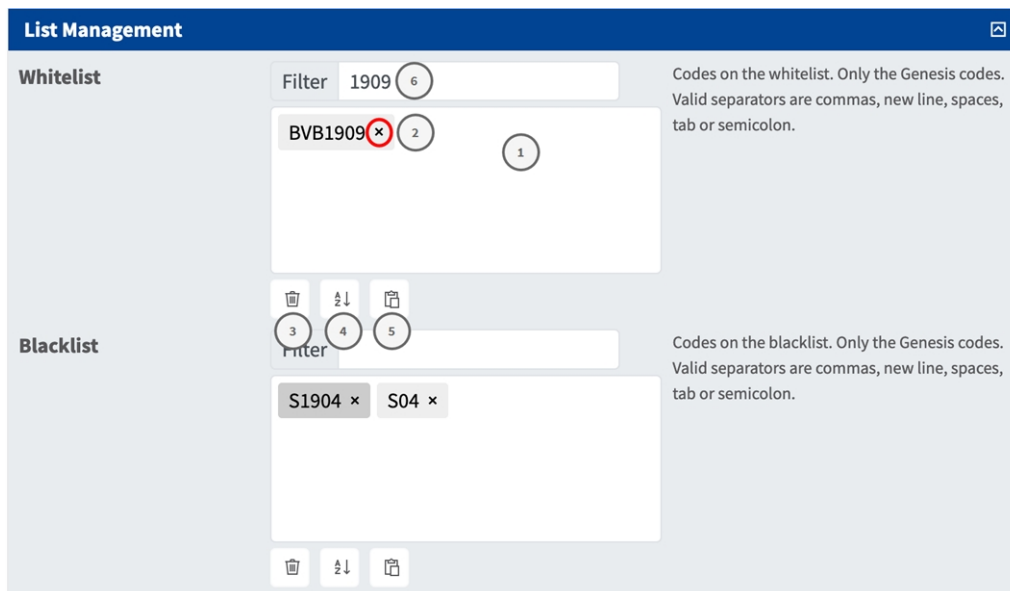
List Management

Whitelist

Filter 1909 6

BVB1909 × 2

1

3 4 5

Codes on the whitelist. Only the Genesis codes. Valid separators are commas, new line, spaces, tab or semicolon.

Blacklist

Filter

S1904 × S04 ×

Codes on the blacklist. Only the Genesis codes. Valid separators are commas, new line, spaces, tab or semicolon.